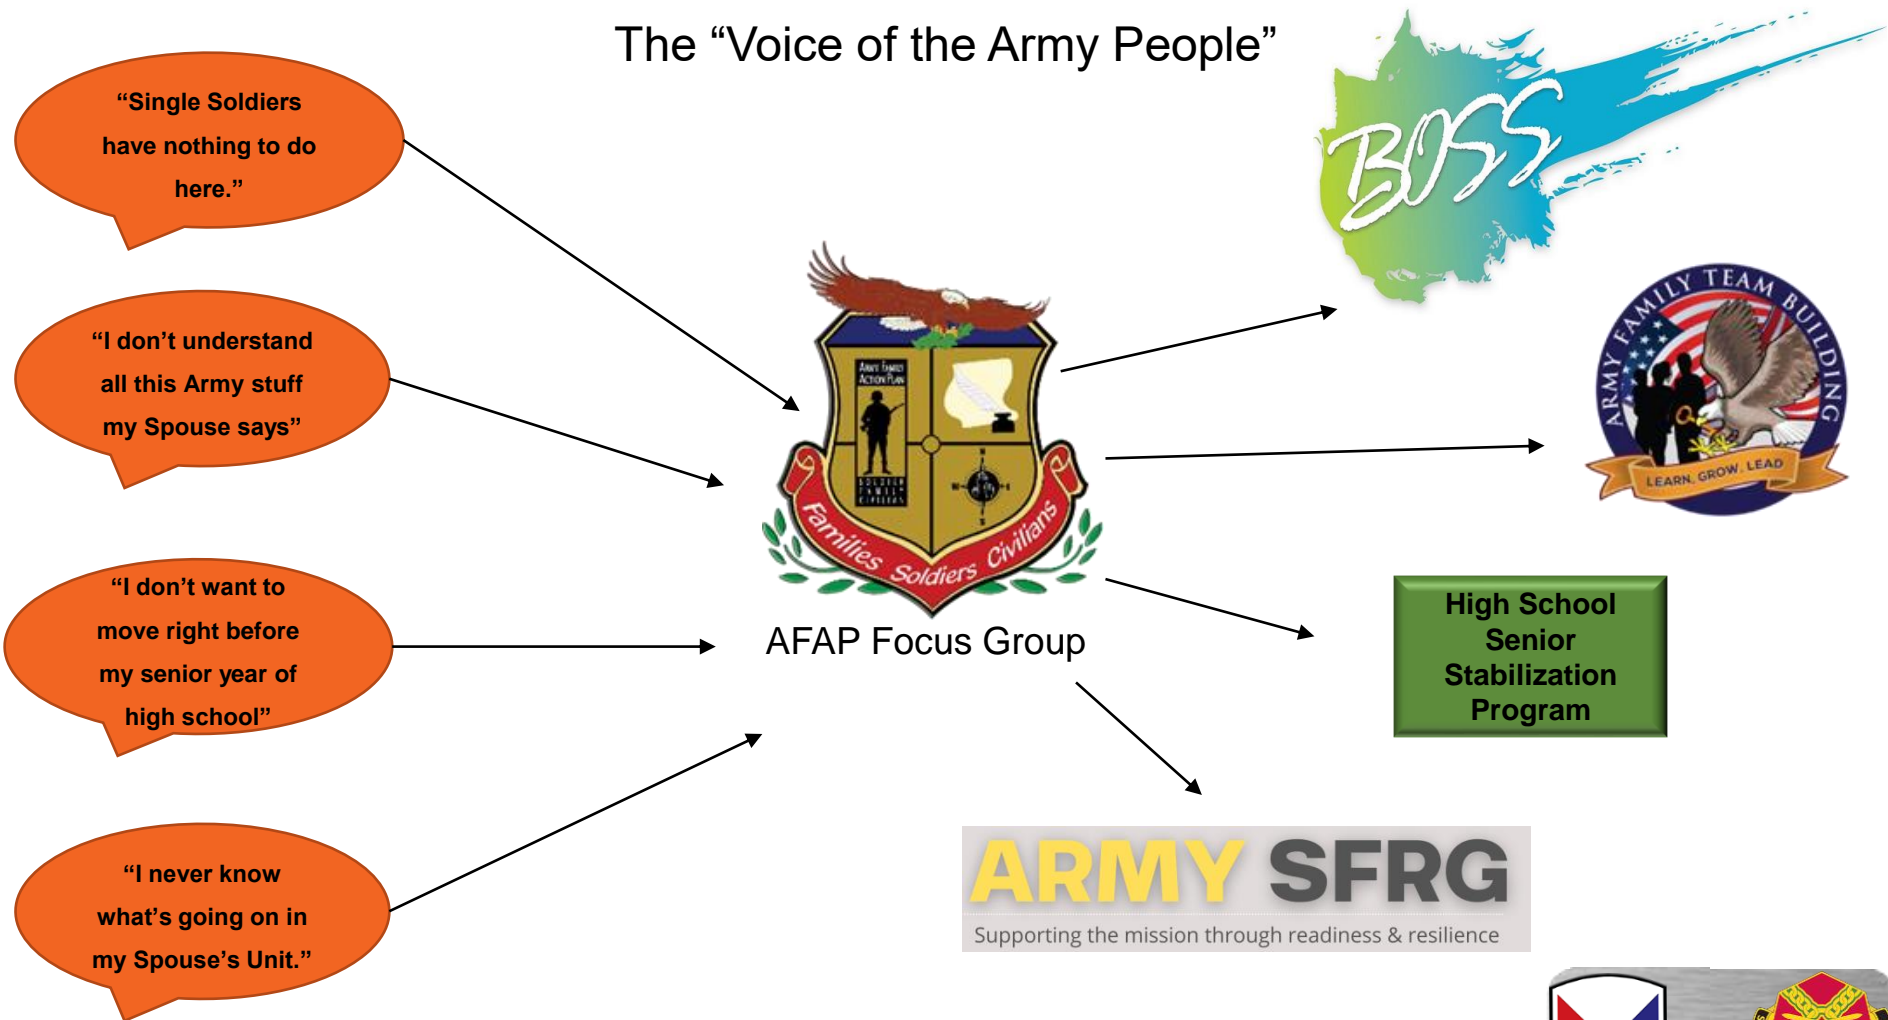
The “Voice of the Army People”

“Single Soldiers have nothing to do here.”

“I don’t understand all this Army stuff my Spouse says”

“I don’t want to move right before my senior year of high school”

“I never know what’s going on in my Spouse’s Unit.”

Army Family Action Plan

Soldier Family Civilians

Families Soldiers Civilians

AFAP Focus Group

BOSS

ARMY FAMILY TEAM BUILDING

LEARN, GROW, LEAD

High School Senior Stabilization Program

ARMY SFRG

Supporting the mission through readiness & resilience